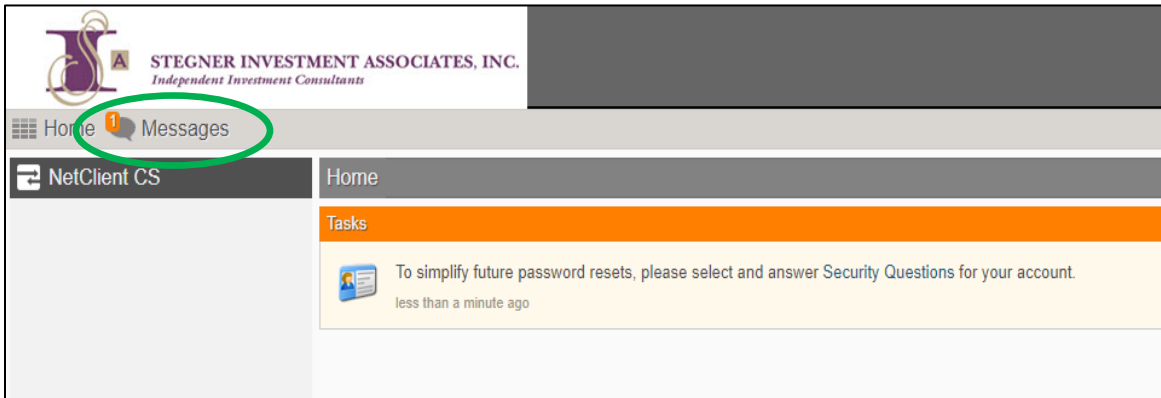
SIA

STEGNER INVESTMENT ASSOCIATES, INC.
Independent Investment Consultants

Home 1 Messages

NetClient CS

Home

Tasks

To simplify future password resets, please select and answer Security Questions for your account.

less than a minute ago